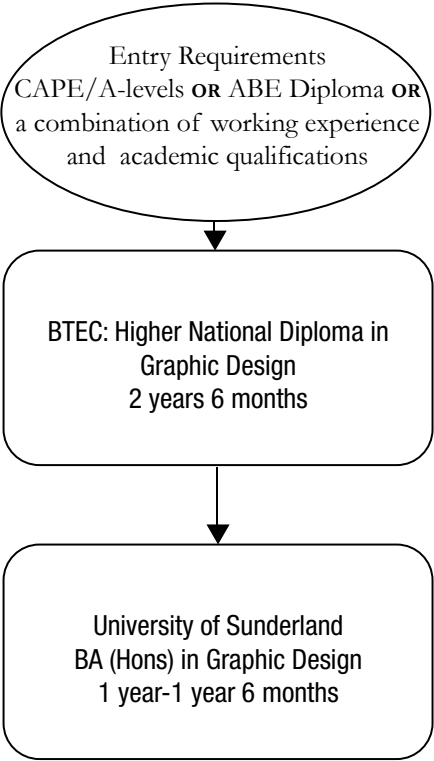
Entry Requirements
CAPE/A-levels OR ABE Diploma OR a combination of working experience and academic qualifications

BTEC: Higher National Diploma in Graphic Design
2 years 6 months

University of Sunderland
BA (Hons) in Graphic Design
1 year-1 year 6 months